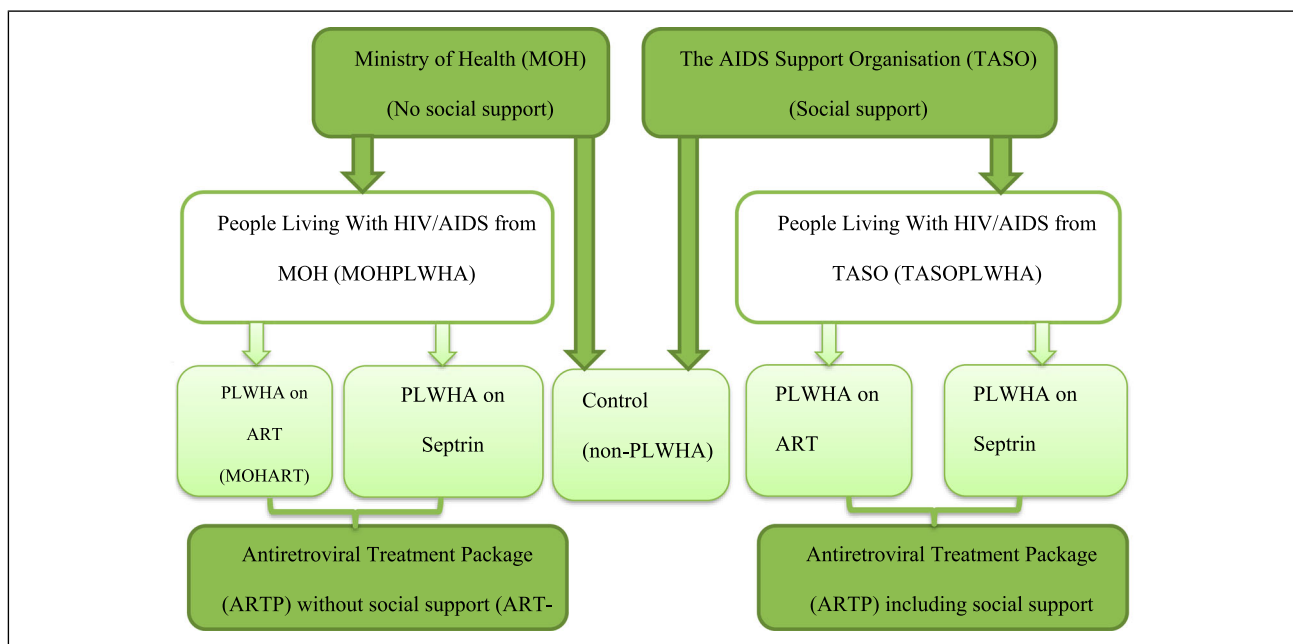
Ministry of Health (MOH)
(No social support)

The AIDS Support Organisation (TASO)
(Social support)

People Living With HIV/AIDS from MOH (MOHPLWHA)

People Living With HIV/AIDS from TASO (TASOPLWHA)

PLWHA on ART (MOHART)

PLWHA on Septrin

Control (non-PLWHA)

PLWHA on ART

PLWHA on Septrin

Antiretroviral Treatment Package (ARTP) without social support (ART-

Antiretroviral Treatment Package (ARTP) including social support